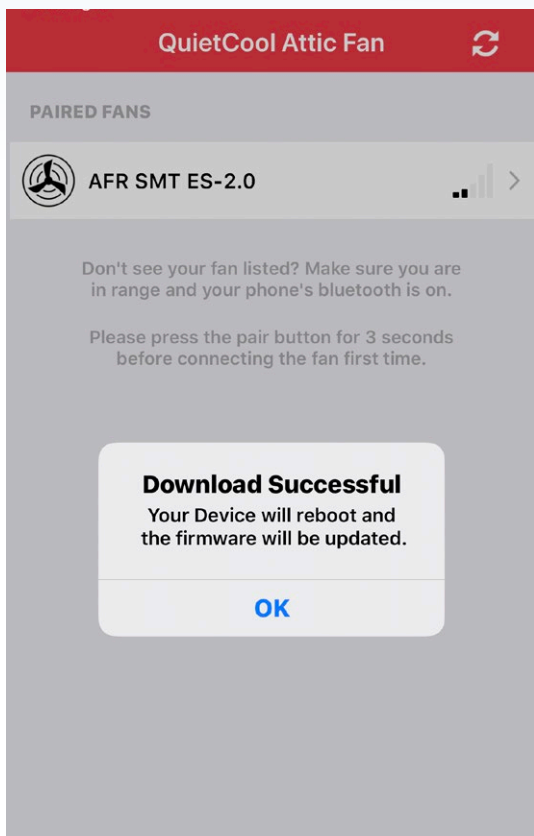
QuietCool Attic Fan

PAIRED FANS

AFR SMT ES-2.0

Don't see your fan listed? Make sure you are in range and your phone's bluetooth is on.

Please press the pair button for 3 seconds before connecting the fan first time.

Download Successful
Your Device will reboot and the firmware will be updated.

OK